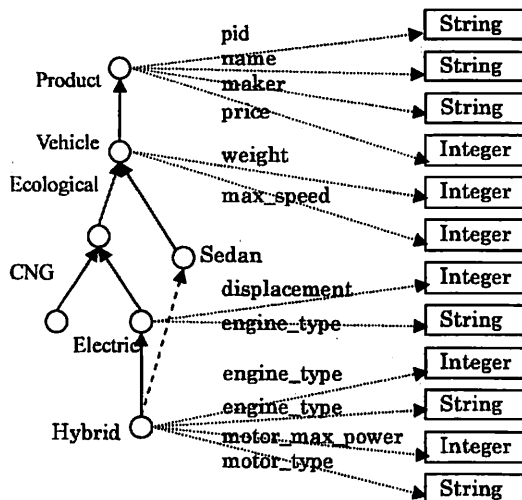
pid
String
name
String
maker
String
price
Integer
Product
Vehicle
weight
Integer
Ecological
max_speed
Integer
Integer
Sedan
CNG
displacement
Integer
engine_type
String
Electric
engine_type
Integer
engine_type
String
Hybrid
motor_max_power
Integer
motor_type
String